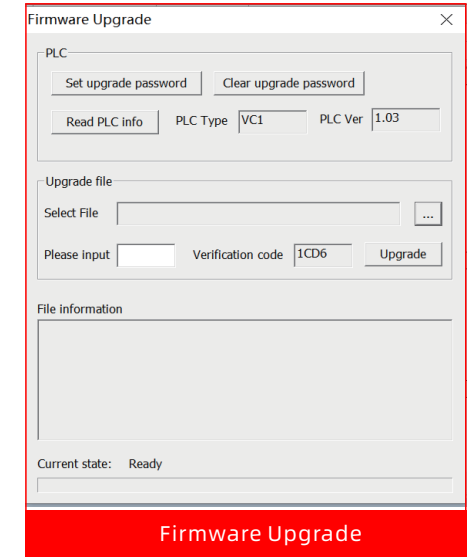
Firmware Upgrade ×

PLC

Set upgrade password

Clear upgrade password

Read PLC info

PLC Type VC1

PLC Ver 1.03

Upgrade file

Select File

...

Please input

Verification code 1CD6

Upgrade

File information

Current state: Ready

Firmware Upgrade